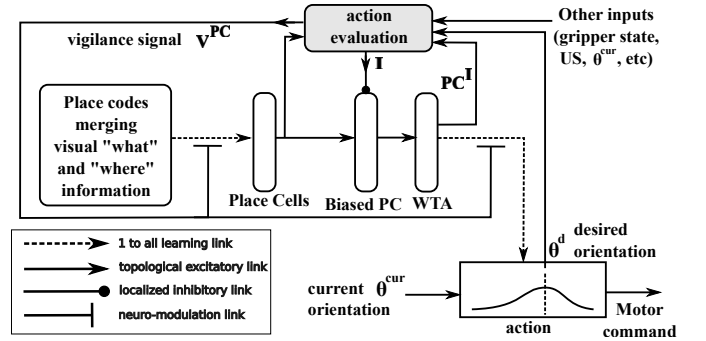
action evaluation

Other inputs (gripper state, US, $\theta^{cur}$, etc)

vigilance signal $V^{PC}$

I

$PC^{I}$

Place codes merging visual "what" and "where" information

Place Cells

Biased PC

WTA

1 to all learning link

topological excitatory link

localized inhibitory link

neuro-modulation link

$\theta^{d}$ desired orientation

current orientation $\theta^{cur}$

action

Motor command